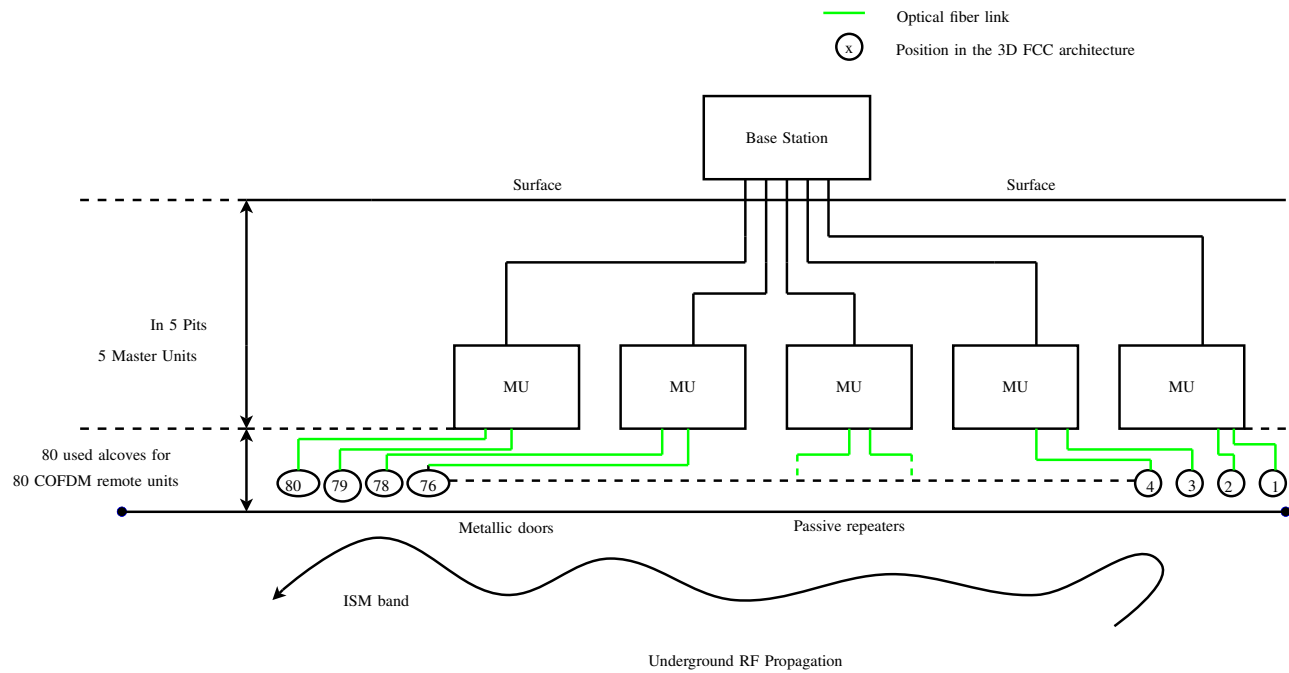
Optical fiber link

x Position in the 3D FCC architecture

Base Station

Surface

Surface

In 5 Pits

5 Master Units

MU

MU

MU

MU

MU

80 used alcoves for

80 COFDM remote units

80

79

78

76

4

3

2

1

Metallic doors

Passive repeaters

ISM band

Underground RF Propagation